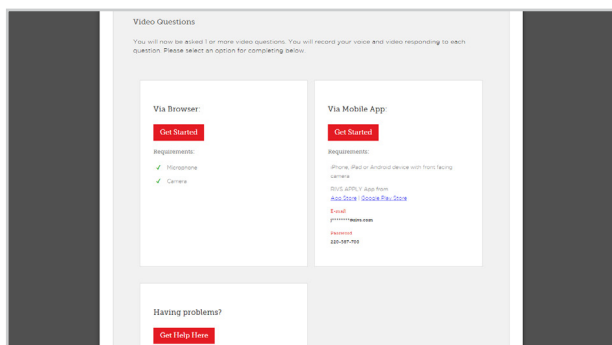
Video Questions

You will now be asked 1 or more video questions. You will record your voice and video responding to each question. Please select an option for completing below.

Via Browser:

Get Started

Requirements:

✓ Microphone

✓ Camera

Via Mobile App:

Get Started

Requirements:

iPhone, iPad or Android device with front facing camera

RIVS APPLY App from App Store | Google Play Store

E-mail

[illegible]

Password

220-587-700

Having problems?

Get Help Here